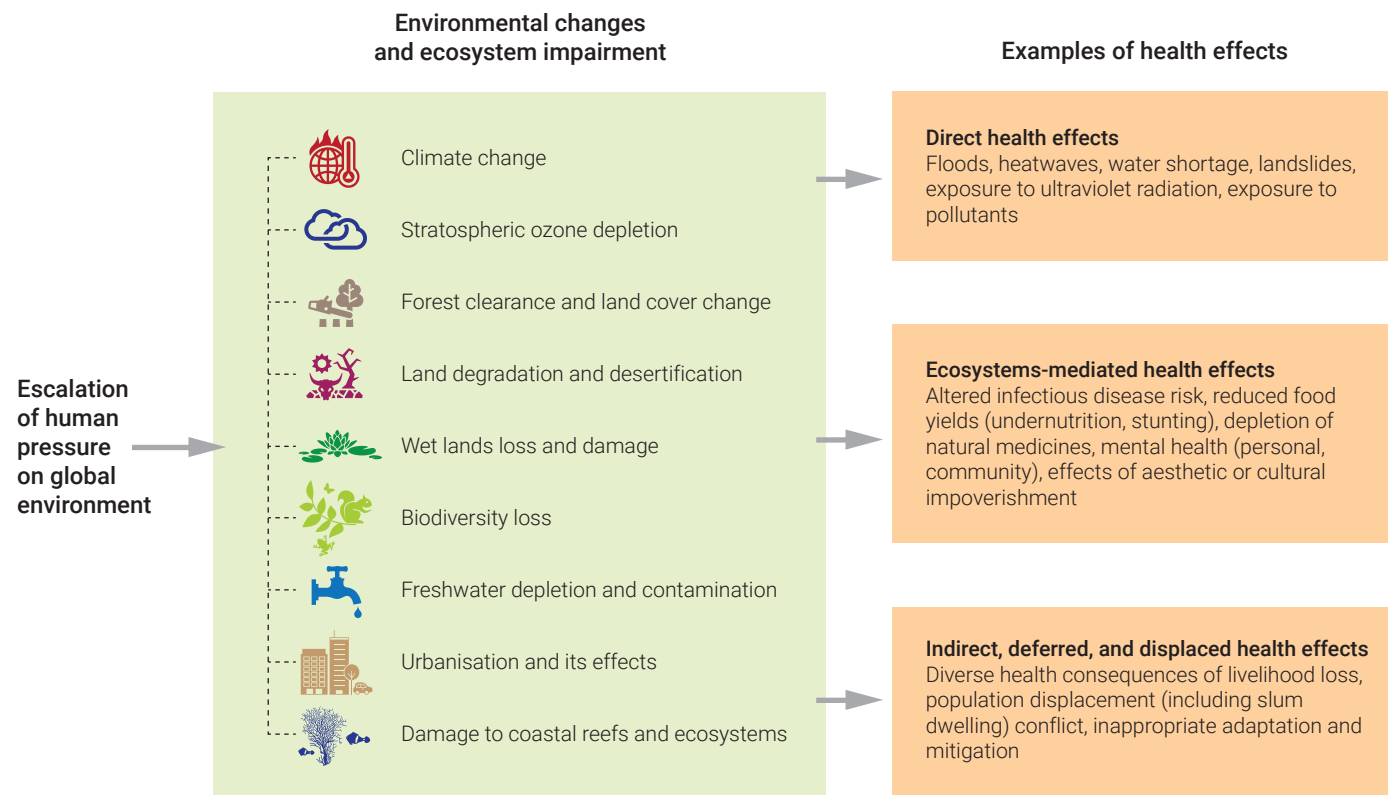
Environmental changes and ecosystem impairment

Examples of health effects

Escalation of human pressure on global environment

Climate change

Stratospheric ozone depletion

Forest clearance and land cover change

Land degradation and desertification

Wet lands loss and damage

Biodiversity loss

Freshwater depletion and contamination

Urbanisation and its effects

Damage to coastal reefs and ecosystems

Direct health effects
Floods, heatwaves, water shortage, landslides, exposure to ultraviolet radiation, exposure to pollutants

Ecosystems-mediated health effects
Altered infectious disease risk, reduced food yields (undernutrition, stunting), depletion of natural medicines, mental health (personal, community), effects of aesthetic or cultural impoverishment

Indirect, deferred, and displaced health effects
Diverse health consequences of livelihood loss, population displacement (including slum dwelling) conflict, inappropriate adaptation and mitigation